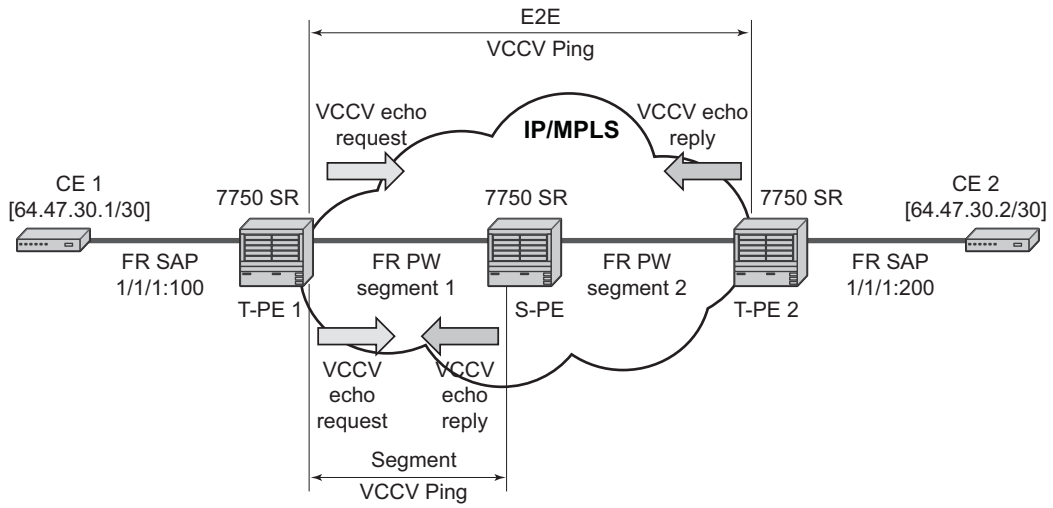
E2E
VCCV Ping

VCCV echo request

IP/MPLS

VCCV echo reply

CE 1
[64.47.30.1/30]

7750 SR

7750 SR

7750 SR

CE 2
[64.47.30.2/30]

FR SAP
1/1/1:100

T-PE 1

FR PW
segment 1

S-PE

FR PW
segment 2

T-PE 2

FR SAP
1/1/1:200

VCCV
echo
request

VCCV
echo
reply

Segment
VCCV Ping